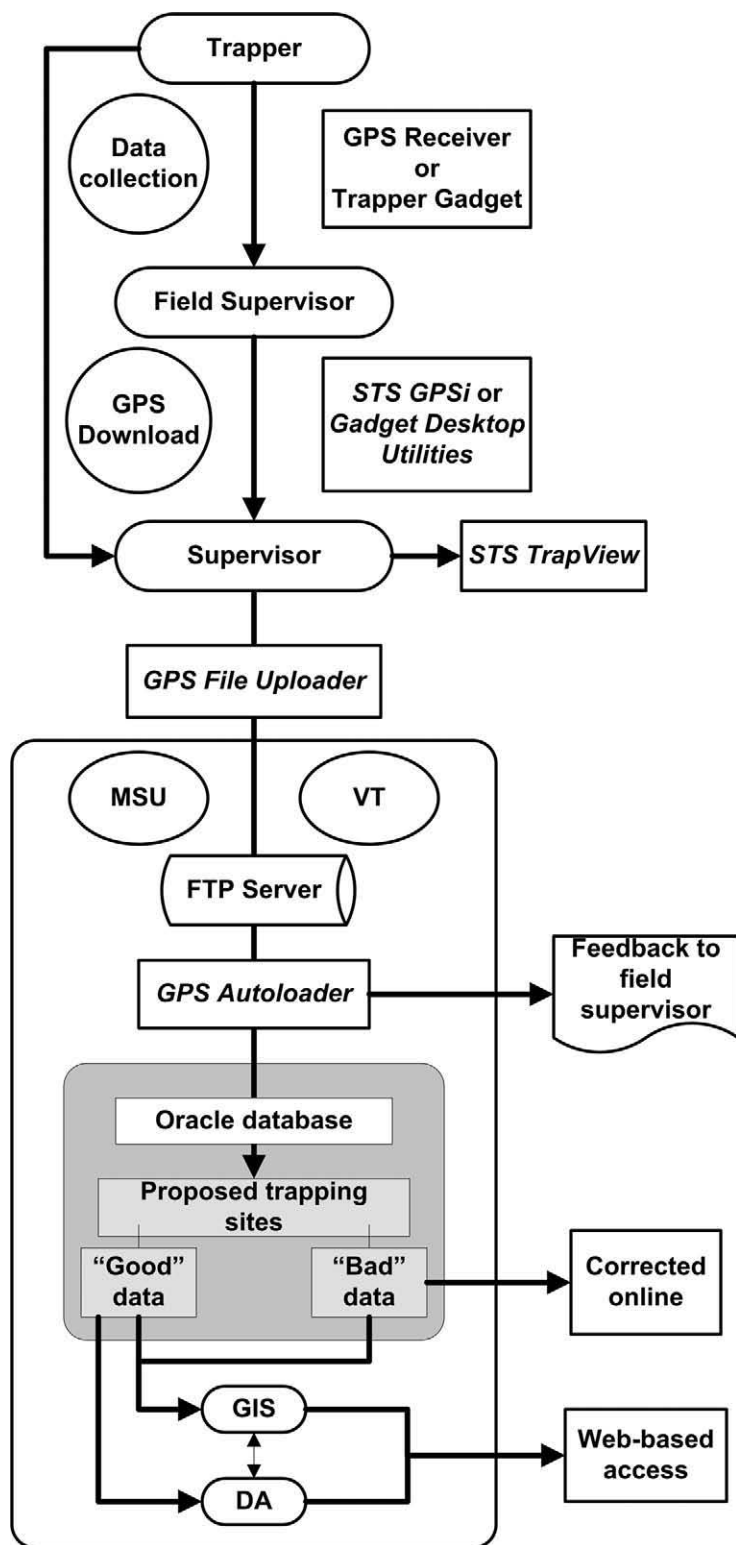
Trapper

Data collection

GPS Receiver or Trapper Gadget

Field Supervisor

GPS Download

STS GPSi or Gadget Desktop Utilities

Supervisor

STS TrapView

GPS File Uploader

MSU

VT

FTP Server

GPS Autoloader

Feedback to field supervisor

Oracle database

Proposed trapping sites

"Good" data

"Bad" data

Corrected online

GIS

DA

Web-based access